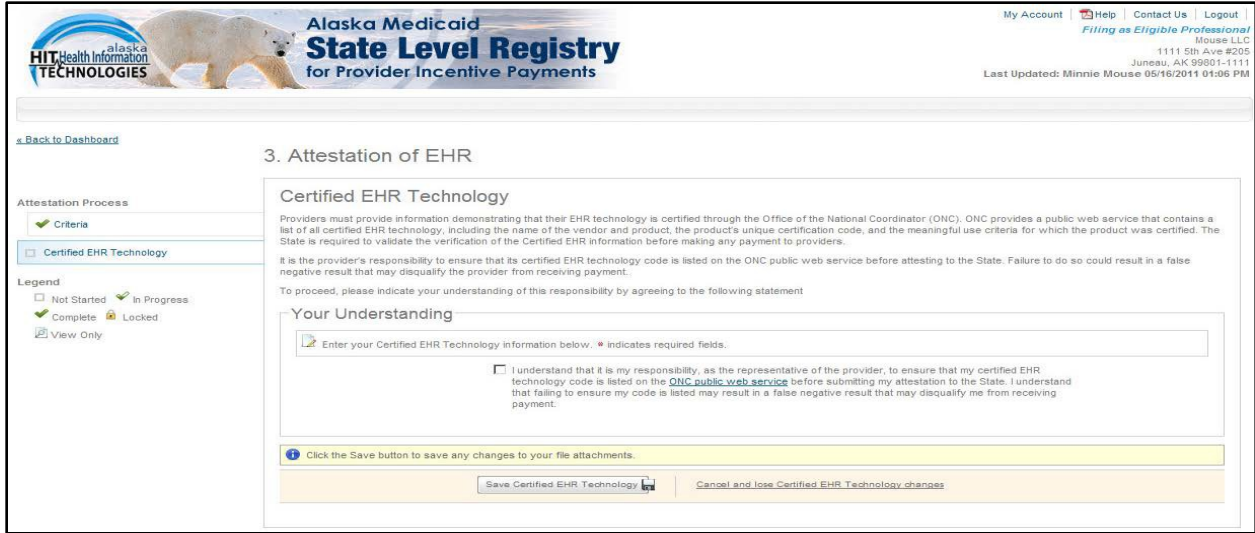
HIT Health Information alaska TECHNOLOGIES

Alaska Medicaid
State Level Registry
for Provider Incentive Payments

My Account | Help | Contact Us | Logout
Filing as Eligible Professional
Mouse LLC
1111 5th Ave #205
Juneau, AK 99801-1111
Last Updated: Minnie Mouse 05/16/2011 01:06 PM

« Back to Dashboard

3. Attestation of EHR

Attestation Process
Criteria
Certified EHR Technology

Legend
Not Started In Progress
Complete Locked
View Only

Certified EHR Technology

Providers must provide information demonstrating that their EHR technology is certified through the Office of the National Coordinator (ONC). ONC provides a public web service that contains a list of all certified EHR technology, including the name of the vendor and product, the product's unique certification code, and the meaningful use criteria for which the product was certified. The State is required to validate the verification of the Certified EHR information before making any payment to providers.

It is the provider's responsibility to ensure that its certified EHR technology code is listed on the ONC public web service before attesting to the State. Failure to do so could result in a false negative result that may disqualify the provider from receiving payment.

To proceed, please indicate your understanding of this responsibility by agreeing to the following statement

Your Understanding

Enter your Certified EHR Technology information below. * indicates required fields.

I understand that it is my responsibility, as the representative of the provider, to ensure that my certified EHR technology code is listed on the ONC public web service before submitting my attestation to the State. I understand that failing to ensure my code is listed may result in a false negative result that may disqualify me from receiving payment.

Click the Save button to save any changes to your file attachments.

Save Certified EHR Technology

Cancel and lose Certified EHR Technology changes